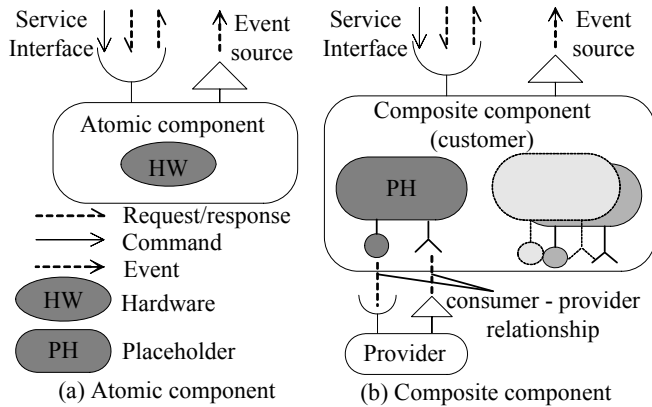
Service Interface

Event source

Atomic component

HW

Request/response

Command

Event

HW Hardware

PH Placeholder

(a) Atomic component

Service Interface

Event source

Composite component (customer)

PH

consumer - provider relationship

Provider

(b) Composite component